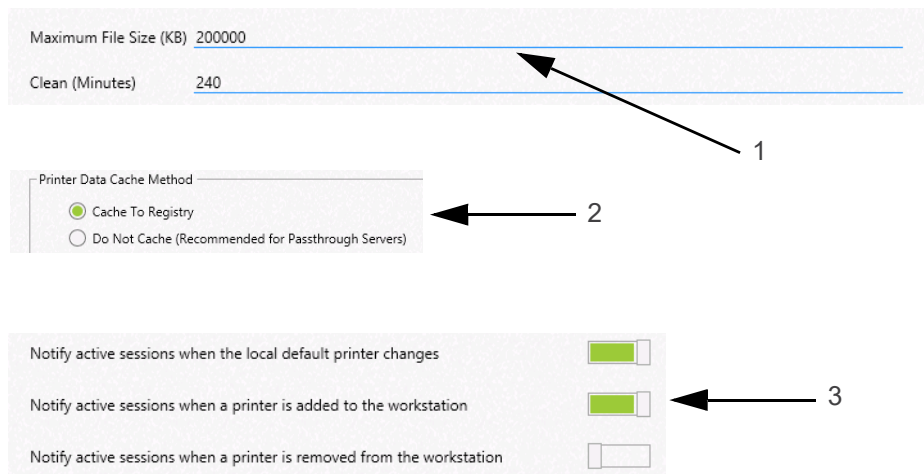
Maximum File Size (KB) 200000

Clean (Minutes) 240

1

Printer Data Cache Method

Cache To Registry

Do Not Cache (Recommended for Passthrough Servers)

2

Notify active sessions when the local default printer changes

Notify active sessions when a printer is added to the workstation

3

Notify active sessions when a printer is removed from the workstation